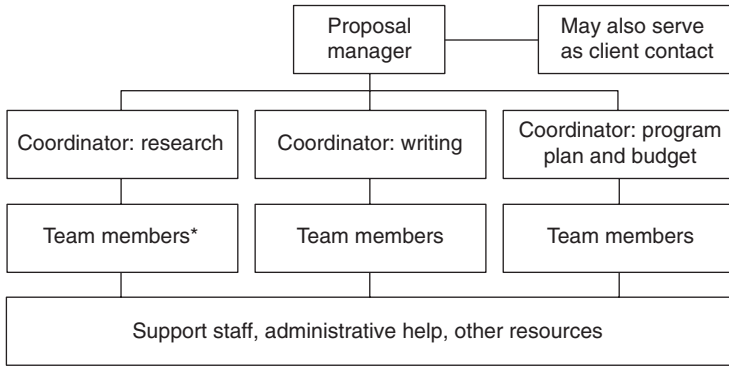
Proposal manager

May also serve as client contact

Coordinator: research

Coordinator: writing

Coordinator: program plan and budget

Team members*

Team members

Team members

Support staff, administrative help, other resources